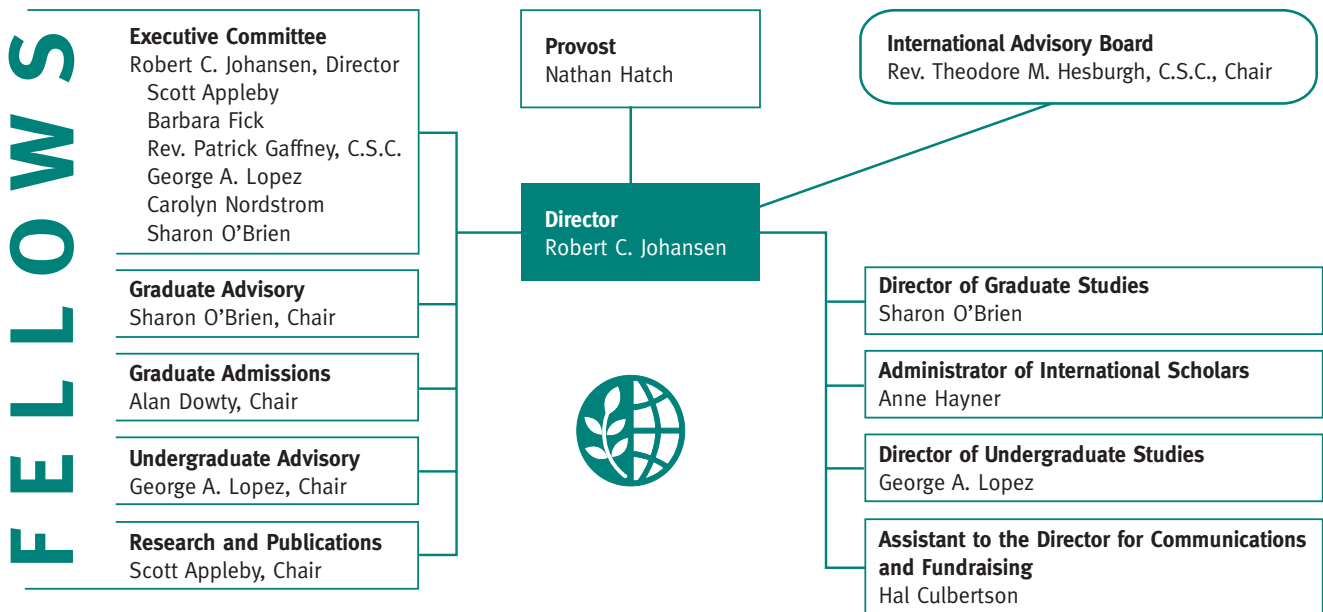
FELLOWS

Executive Committee
Robert C. Johansen, Director
Scott Appleby
Barbara Fick
Rev. Patrick Gaffney, C.S.C.
George A. Lopez
Carolyn Nordstrom
Sharon O'Brien

Graduate Advisory
Sharon O'Brien, Chair

Graduate Admissions
Alan Dowty, Chair

Undergraduate Advisory
George A. Lopez, Chair

Research and Publications
Scott Appleby, Chair

Provost
Nathan Hatch

International Advisory Board
Rev. Theodore M. Hesburgh, C.S.C., Chair

Director
Robert C. Johansen

Director of Graduate Studies
Sharon O'Brien

Administrator of International Scholars
Anne Hayner

Director of Undergraduate Studies
George A. Lopez

Assistant to the Director for Communications and Fundraising
Hal Culbertson